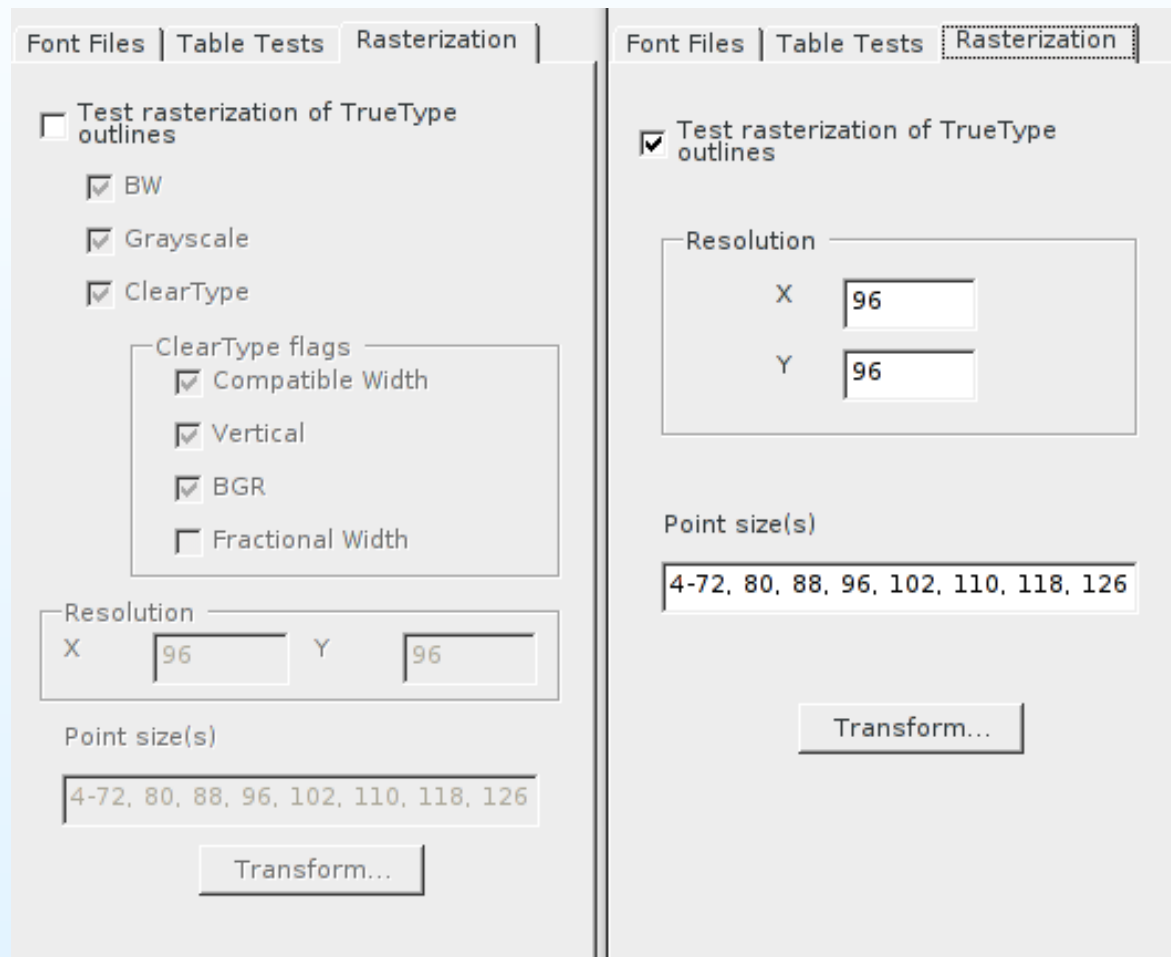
Font Files | Table Tests | Rasterization

Test rasterization of TrueType outlines

BW

Grayscale

ClearType

ClearType flags

Compatible Width

Vertical

BGR

Fractional Width

Resolution

X 96 Y 96

Point size(s)

4-72, 80, 88, 96, 102, 110, 118, 126

Transform...

Font Files | Table Tests | Rasterization

Test rasterization of TrueType outlines

Resolution

X 96

Y 96

Point size(s)

4-72, 80, 88, 96, 102, 110, 118, 126

Transform...